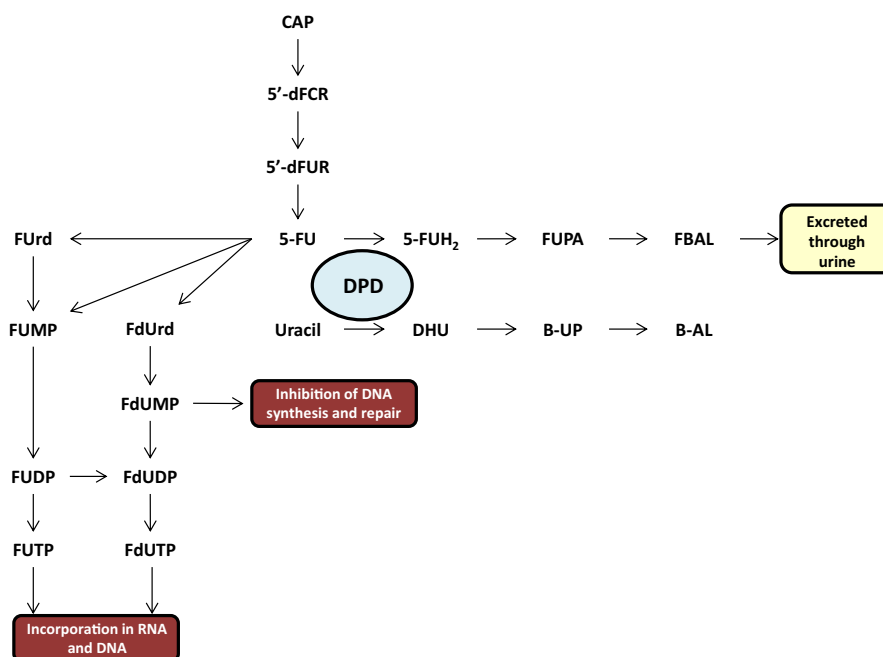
CAP

5'-dFCR

5'-dFUR

FUrd

5-FU

5-FUH$_2$

FUPA

FBAL

Excreted through urine

DPD

FUMP

FdUrd

Uracil

DHU

B-UP

B-AL

FdUMP

Inhibition of DNA synthesis and repair

FUDP

FdUDP

FUTP

FdUTP

Incorporation in RNA and DNA